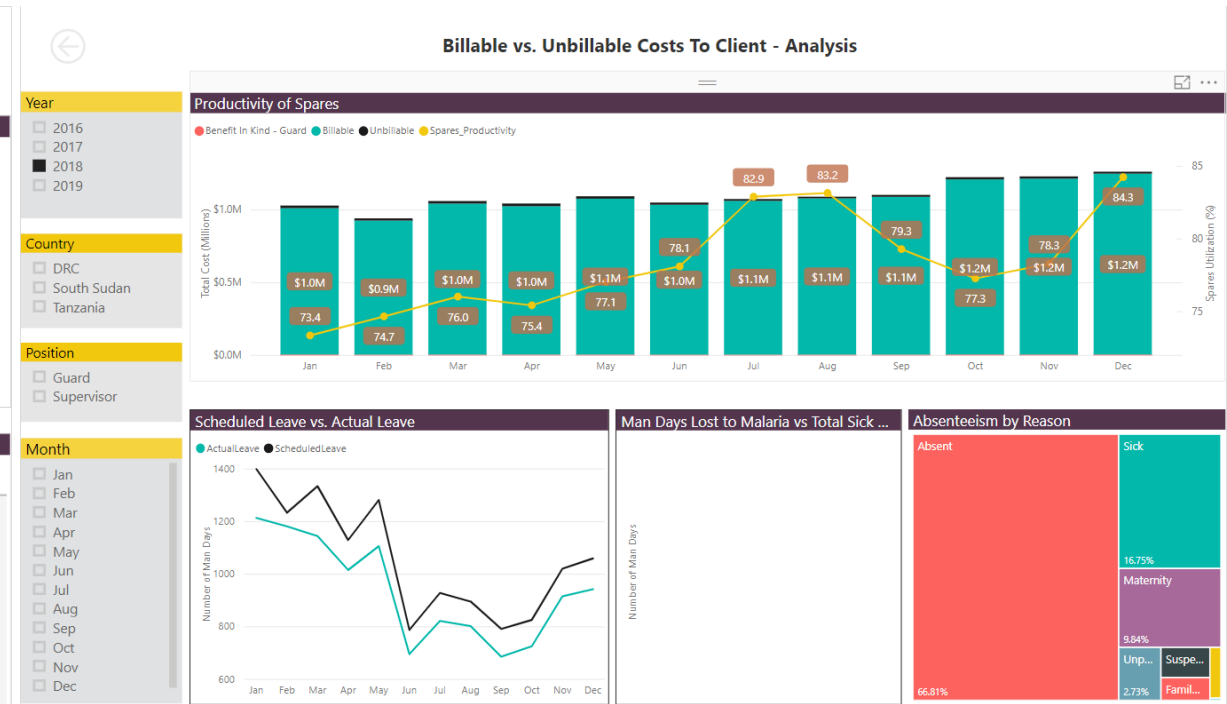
Billable vs. Unbillable Costs To Client - Analysis

Year
2016
2017
2018
2019

Country
DRC
South Sudan
Tanzania

Position
Guard
Supervisor

Month
Jan
Feb
Mar
Apr
May
Jun
Jul
Aug
Sep
Oct
Nov
Dec

Productivity of Spares

Benefit In Kind - Guard Billable Unbillable Spares_Productivity

Total Cost (Millions)
$1.0M
$0.5M
$0.0M

Spares Utilization (%)
85
80
75

| Jan | Feb | Mar | Apr | May | Jun | Jul | Aug | Sep | Oct | Nov | Dec |
|---|---|---|---|---|---|---|---|---|---|---|---|
| $1.0M | $0.9M | $1.0M | $1.0M | $1.1M | $1.0M | $1.1M | $1.1M | $1.1M | $1.2M | $1.2M | $1.2M |
| 73.4 | 74.7 | 76.0 | 75.4 | 77.1 | 78.1 | 82.9 | 83.2 | 79.3 | 77.3 | 78.3 | 84.3 |

Scheduled Leave vs. Actual Leave

ActualLeave ScheduledLeave

Number of Man Days
1400
1200
1000
800
600
Jan Feb Mar Apr May Jun Jul Aug Sep Oct Nov Dec

Man Days Lost to Malaria vs Total Sick ...

Number of Man Days

Absenteeism by Reason

Absent
66.81%
Sick
16.75%
Maternity
9.84%
Unp...
2.73%
Suspe...
Famil...